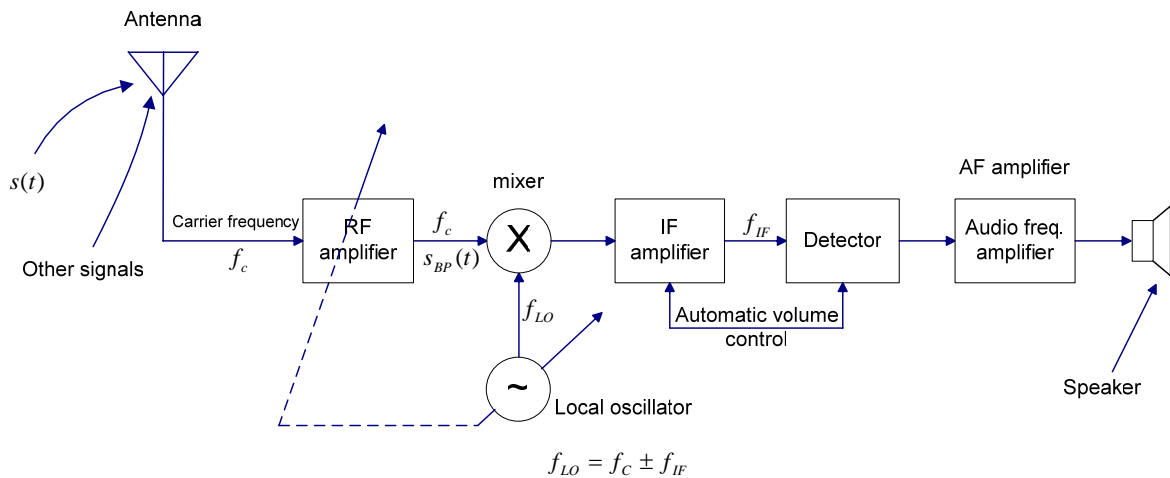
Antenna

$s(t)$

Other signals

Carrier frequency

$f_c$

RF amplifier

$f_c$

$s_{BP}(t)$

mixer

X

$f_{LO}$

~

Local oscillator

IF amplifier

$f_{IF}$

Detector

Automatic volume control

AF amplifier

Audio freq. amplifier

Speaker

$f_{LO} = f_C \pm f_{IF}$